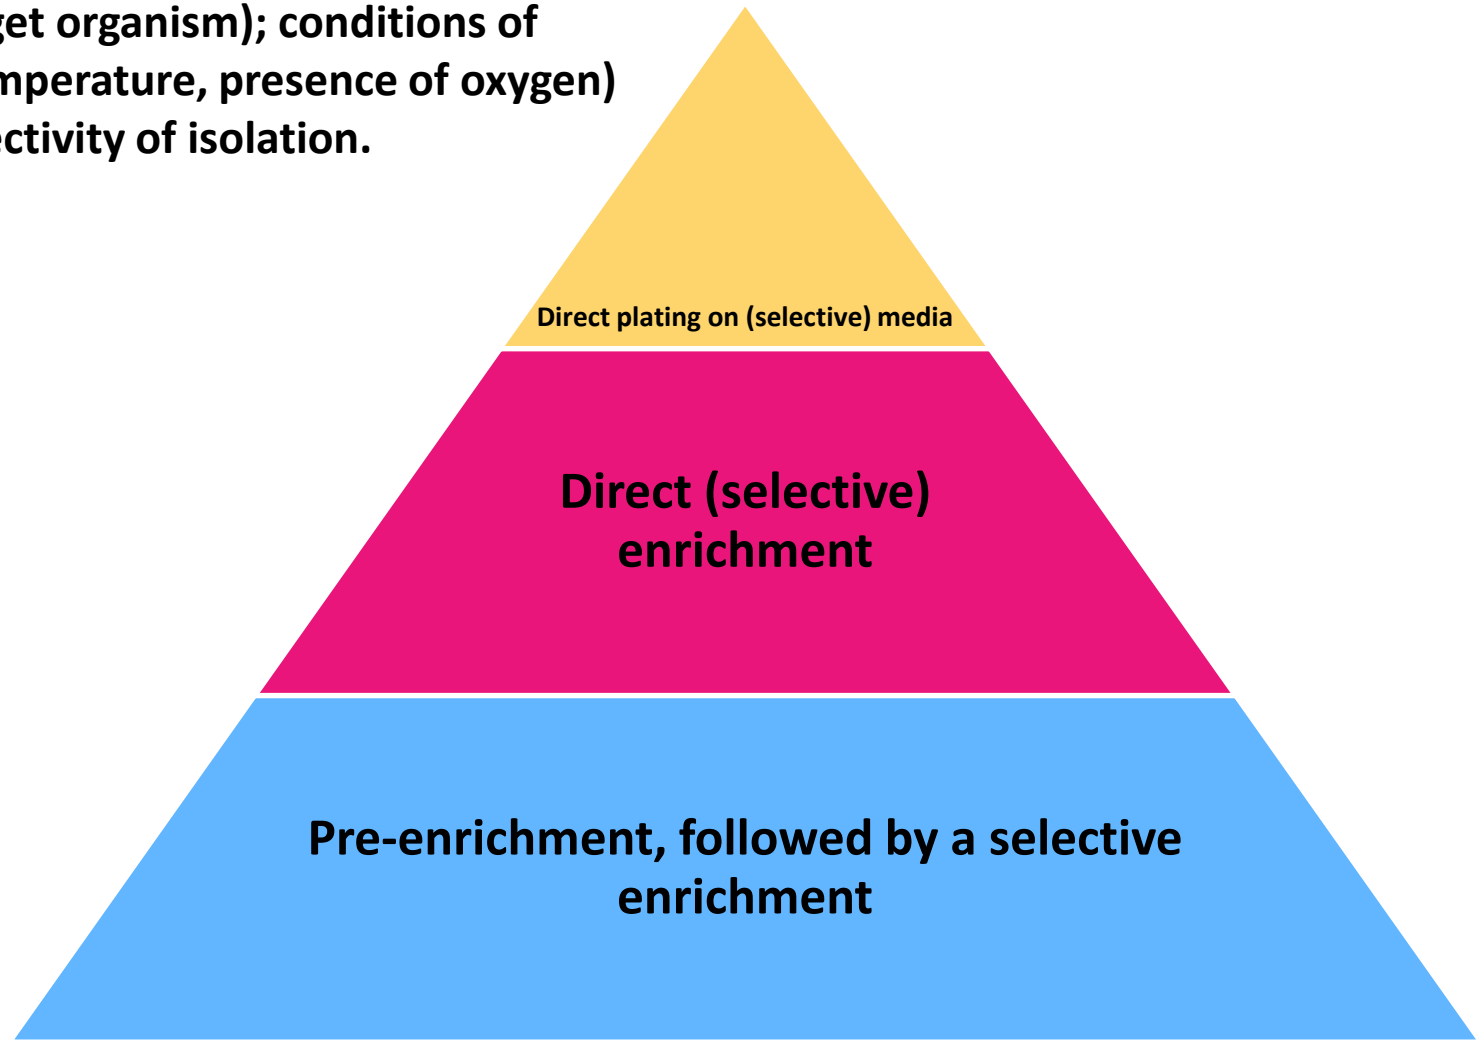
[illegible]get organism); conditions of
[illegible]mperature, presence of oxygen)
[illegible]ctivity of isolation.

Direct plating on (selective) media

Direct (selective) enrichment

Pre-enrichment, followed by a selective enrichment